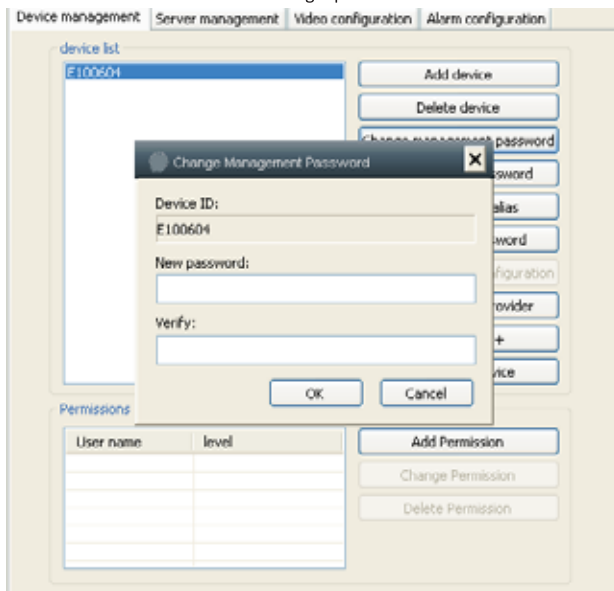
Device management | Server management | Video configuration | Alarm configuration

device list

E100604

Add device

Delete device

Change management password

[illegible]sword

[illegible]alias

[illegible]sword

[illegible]nfiguration

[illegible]rovider

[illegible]+

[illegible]vice

Change Management Password

Device ID:

E100604

New password:

Verify:

OK

Cancel

Permissions

| User name | level |
|---|---|
| | |
| | |
| | |
| | |
| | |
| | |

Add Permission

Change Permission

Delete Permission